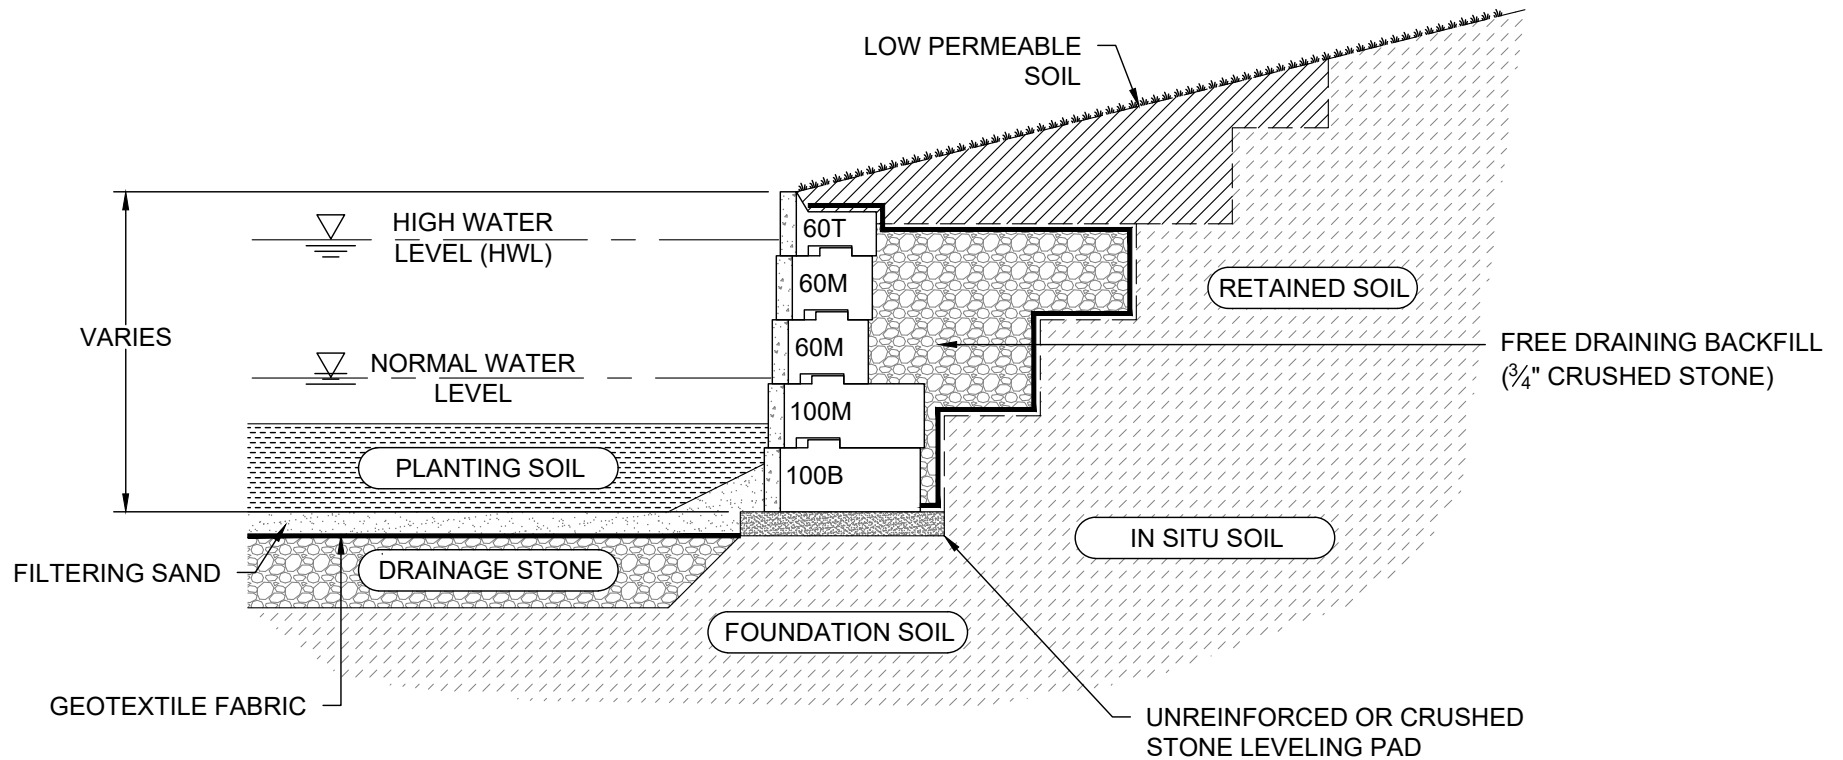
LOW PERMEABLE SOIL

HIGH WATER LEVEL (HWL)

60T

60M

RETAINED SOIL

VARIES

60M

FREE DRAINING BACKFILL ($\frac{3}{4}$" CRUSHED STONE)

NORMAL WATER LEVEL

100M

PLANTING SOIL

100B

IN SITU SOIL

FILTERING SAND

DRAINAGE STONE

FOUNDATION SOIL

GEOTEXTILE FABRIC

UNREINFORCED OR CRUSHED STONE LEVELING PAD